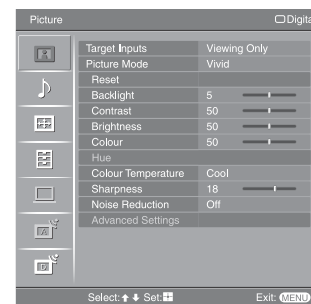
Picture

Digita

| | |
|---|---|
| Target Inputs | Viewing Only |
| Picture Mode | Vivid |
| Reset | |
| Backlight | 5 |
| Contrast | 50 |
| Brightness | 50 |
| Colour | 50 |
| Hue | |
| Colour Temperature | Cool |
| Sharpness | 18 |
| Noise Reduction | Off |
| Advanced Settings | |

Select: ↑ ↓ Set:

Exit: MENU